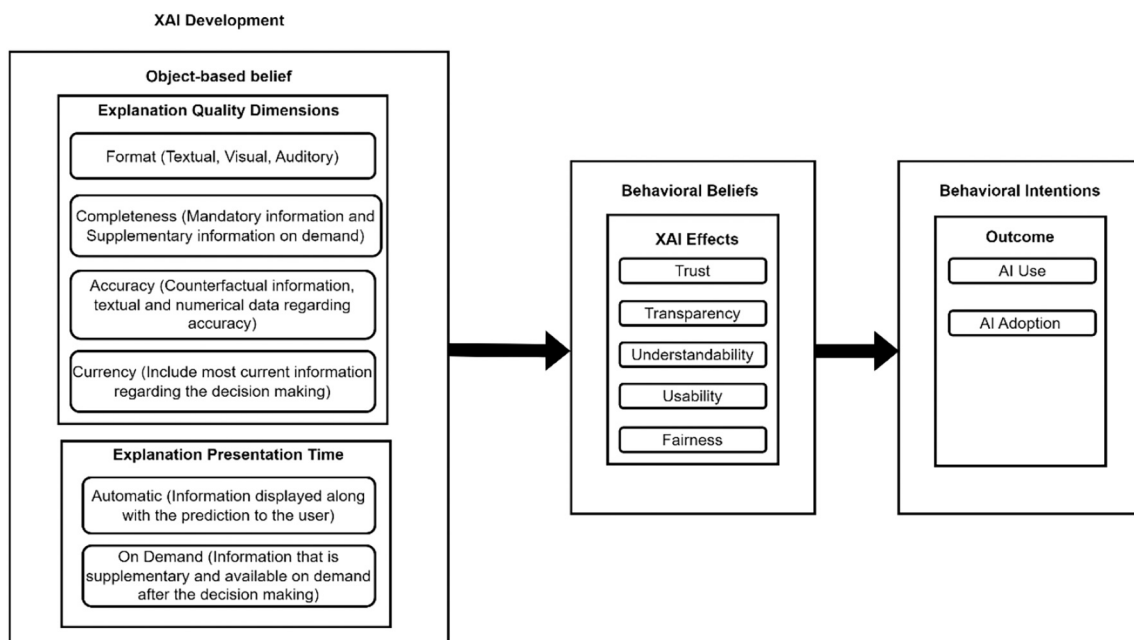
XAI Development

Object-based belief

Explanation Quality Dimensions

Format (Textual, Visual, Auditory)

Completeness (Mandatory information and Supplementary information on demand)

Accuracy (Counterfactual information, textual and numerical data regarding accuracy)

Currency (Include most current information regarding the decision making)

Explanation Presentation Time

Automatic (Information displayed along with the prediction to the user)

On Demand (Information that is supplementary and available on demand after the decision making)

Behavioral Beliefs

XAI Effects

Trust

Transparency

Understandability

Usability

Fairness

Behavioral Intentions

Outcome

AI Use

AI Adoption